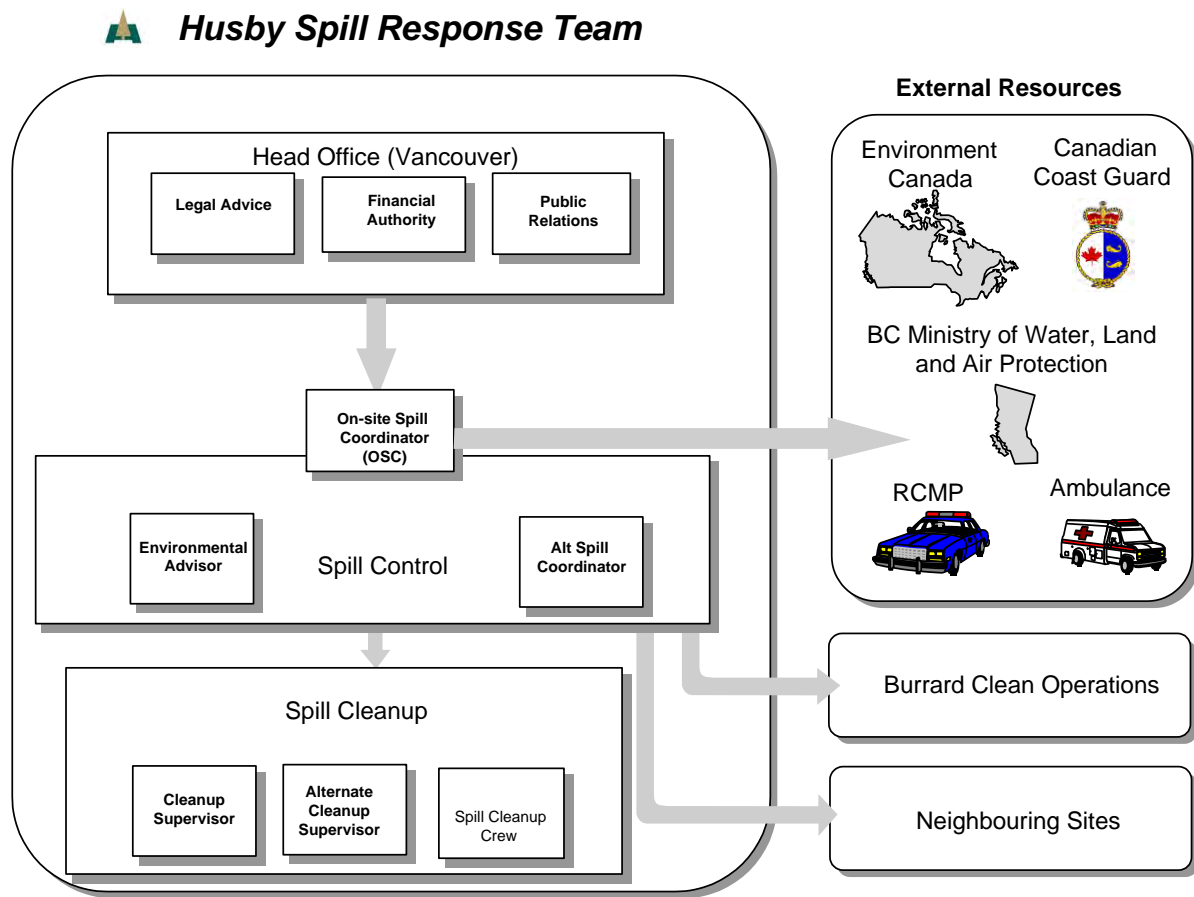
Husby Spill Response Team

Head Office (Vancouver)

Legal Advice

Financial Authority

Public Relations

On-site Spill Coordinator (OSC)

Environmental Advisor

Spill Control

Alt Spill Coordinator

Spill Cleanup

Cleanup Supervisor

Alternate Cleanup Supervisor

Spill Cleanup Crew

External Resources

Environment Canada

Canadian Coast Guard

BC Ministry of Water, Land and Air Protection

RCMP

Ambulance

Burrard Clean Operations

Neighbouring Sites